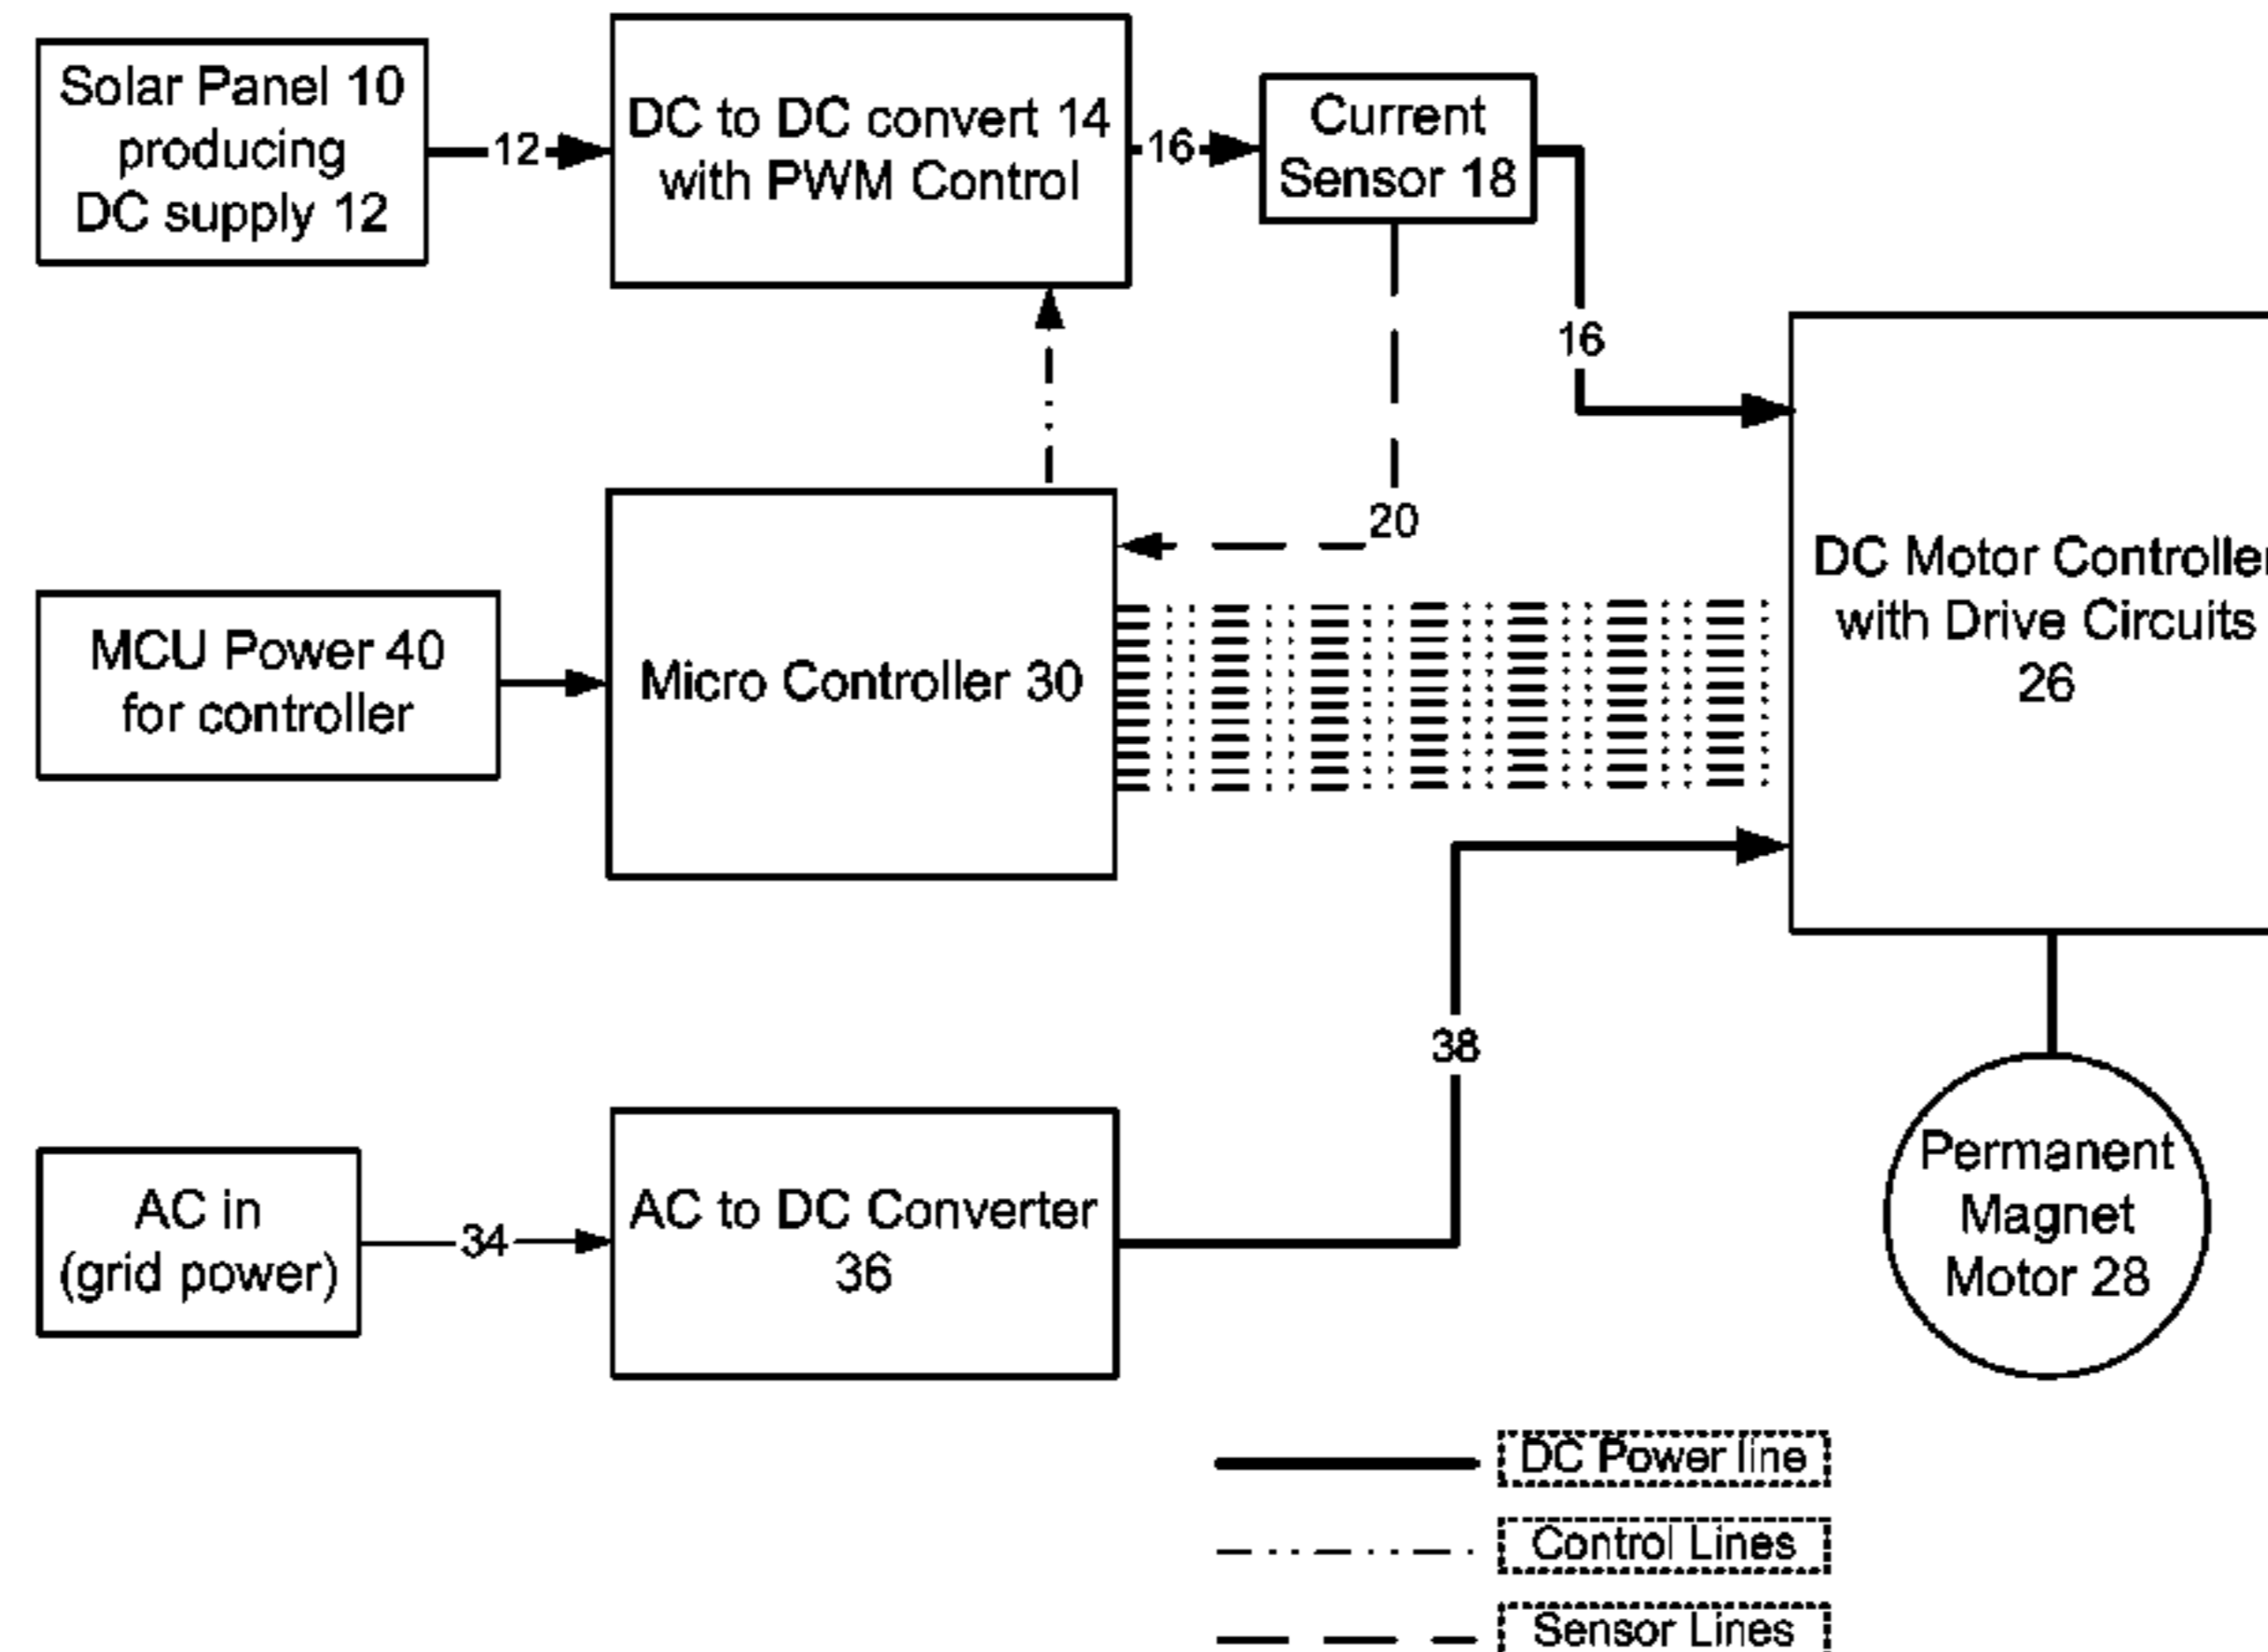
Solar Panel 10 producing DC supply 12

12

DC to DC convert 14 with PWM Control

16

Current Sensor 18

16

20

MCU Power 40 for controller

Micro Controller 30

DC Motor Controller with Drive Circuits 26

38

AC in (grid power)

34

AC to DC Converter 36

Permanent Magnet Motor 28

DC Power line

Control Lines

Sensor Lines